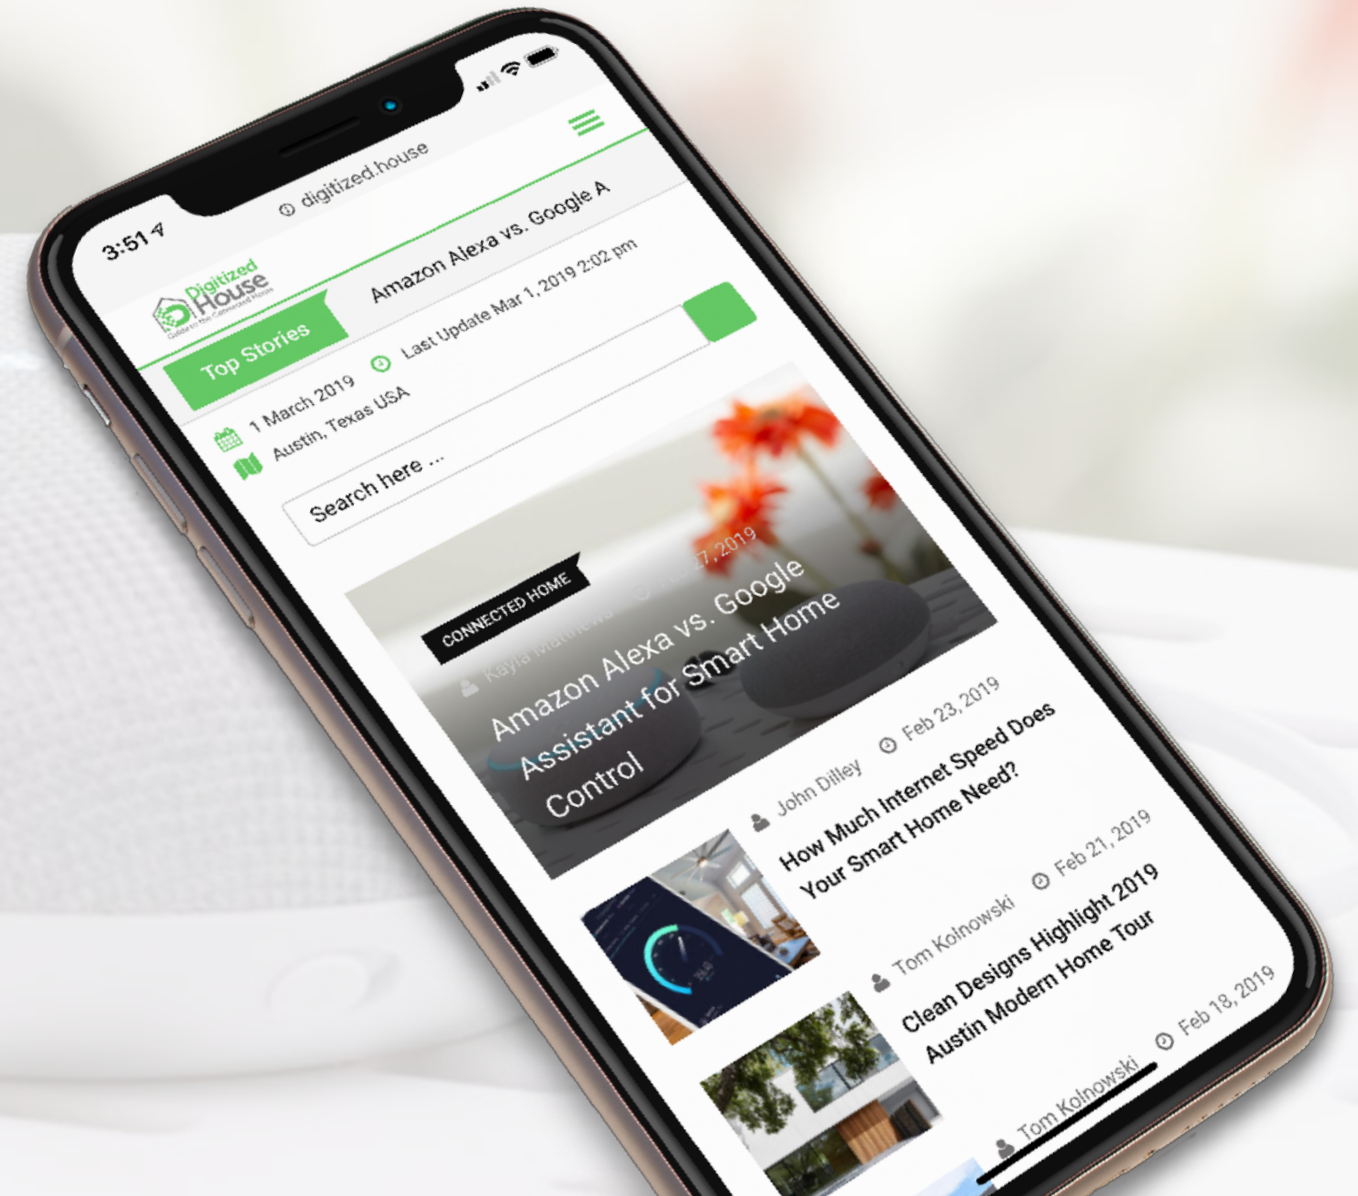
3:51

digitized.house

Digitized House

Top Stories

Amazon Alexa vs. Google A

1 March 2019

Last Update Mar 1, 2019 2:02 pm

Austin, Texas USA

Search here ...

CONNECTED HOME

Kayla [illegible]

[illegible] 7, 2019

Amazon Alexa vs. Google Assistant for Smart Home Control

John Dilley

Feb 23, 2019

How Much Internet Speed Does Your Smart Home Need?

Tom Kolnowski

Feb 21, 2019

Clean Designs Highlight 2019 Austin Modern Home Tour

Tom Kolnowski

Feb 18, 2019